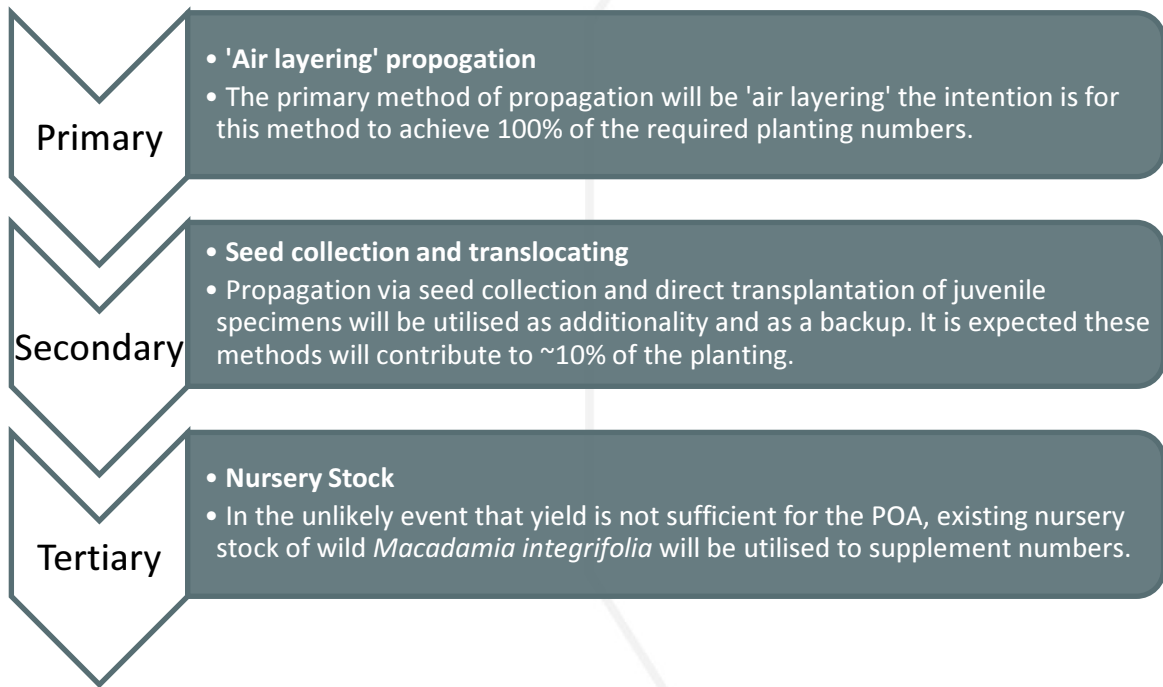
Primary

• 'Air layering' propogation
• The primary method of propagation will be 'air layering' the intention is for this method to achieve 100% of the required planting numbers.

Secondary

• Seed collection and translocating
• Propagation via seed collection and direct transplantation of juvenile specimens will be utilised as additionality and as a backup. It is expected these methods will contribute to ~10% of the planting.

Tertiary

• Nursery Stock
• In the unlikely event that yield is not sufficient for the POA, existing nursery stock of wild *Macadamia integrifolia* will be utilised to supplement numbers.